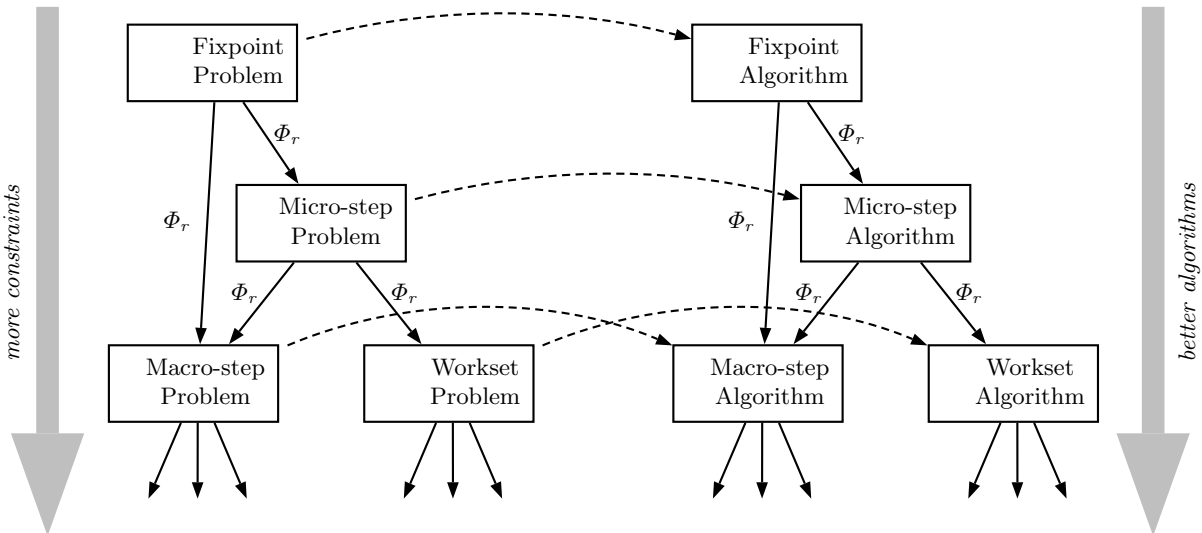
more constraints

Fixpoint Problem

Fixpoint Algorithm

better algorithms

$\Phi_r$

$\Phi_r$

Micro-step Problem

Micro-step Algorithm

$\Phi_r$

$\Phi_r$

$\Phi_r$

$\Phi_r$

$\Phi_r$

$\Phi_r$

$\Phi_r$

Macro-step Problem

Workset Problem

Macro-step Algorithm

Workset Algorithm